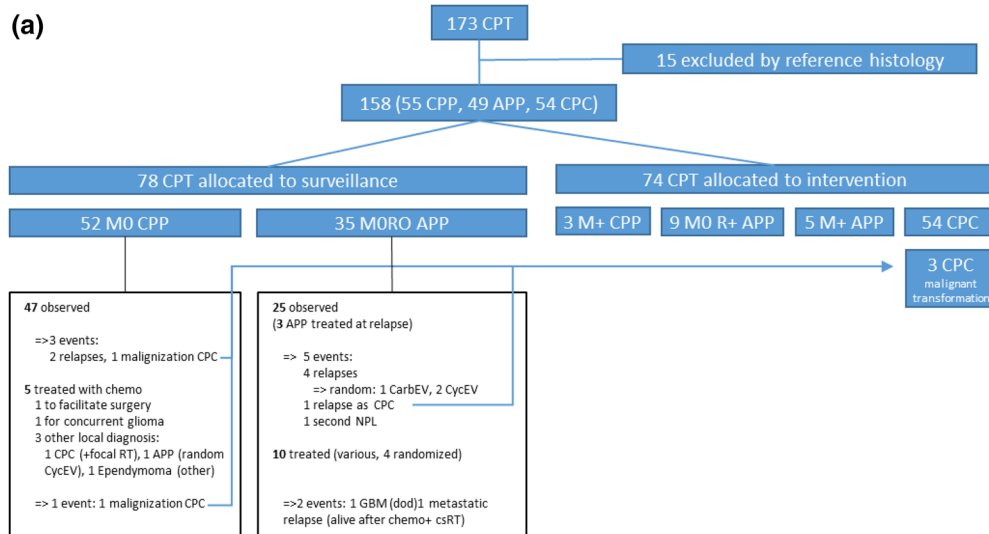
(a)

173 CPT

15 excluded by reference histology

158 (55 CPP, 49 APP, 54 CPC)

78 CPT allocated to surveillance

74 CPT allocated to intervention

52 M0 CPP

35 M0R0 APP

3 M+ CPP

9 M0 R+ APP

5 M+ APP

54 CPC

3 CPC
malignant transformation

47 observed

=>3 events:
2 relapses, 1 malignization CPC

5 treated with chemo
1 to facilitate surgery
1 for concurrent glioma
3 other local diagnosis:
1 CPC (+focal RT), 1 APP (random CycEV), 1 Ependymoma (other)

=> 1 event: 1 malignization CPC

25 observed
(3 APP treated at relapse)

=> 5 events:
4 relapses
=> random: 1 CarbEV, 2 CycEV
1 relapse as CPC
1 second NPL

10 treated (various, 4 randomized)

=>2 events: 1 GBM (dod)1 metastatic relapse (alive after chemo+ csRT)